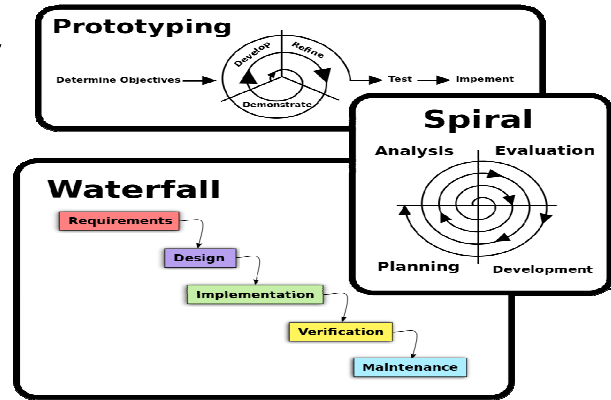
Prototyping

Determine Objectives

Develop

Refine

Demonstrate

Test

Impement

Spiral

Analysis

Evaluation

Planning

Development

Waterfall

Requirements

Design

Implementation

Verification

Maintenance